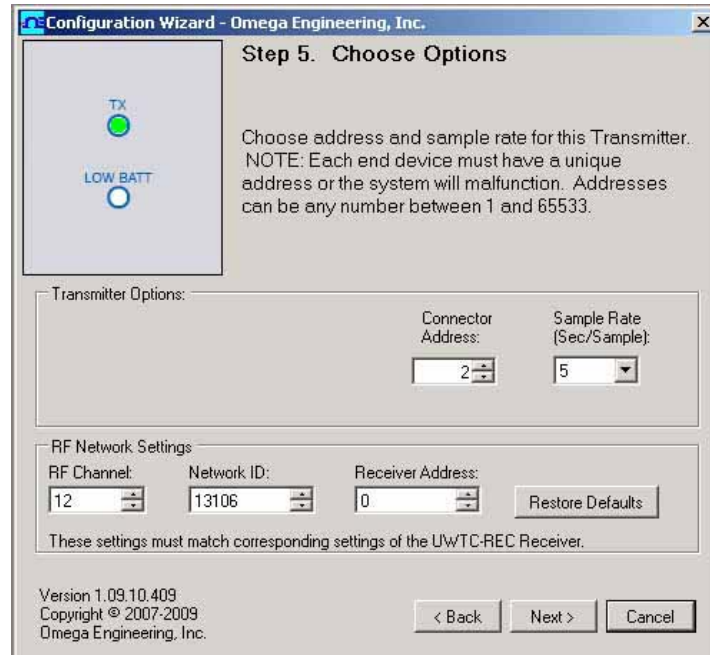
Configuration Wizard - Omega Engineering, Inc.

TX

LOW BATT

Step 5. Choose Options

Choose address and sample rate for this Transmitter. NOTE: Each end device must have a unique address or the system will malfunction. Addresses can be any number between 1 and 65533.

Transmitter Options:

Connector Address:

2

Sample Rate (Sec/Sample):

5

RF Network Settings

RF Channel:

12

Network ID:

13106

Receiver Address:

0

Restore Defaults

These settings must match corresponding settings of the UWTC-REC Receiver.

Version 1.09.10.409
Copyright © 2007-2009
Omega Engineering, Inc.

< Back

Next >

Cancel